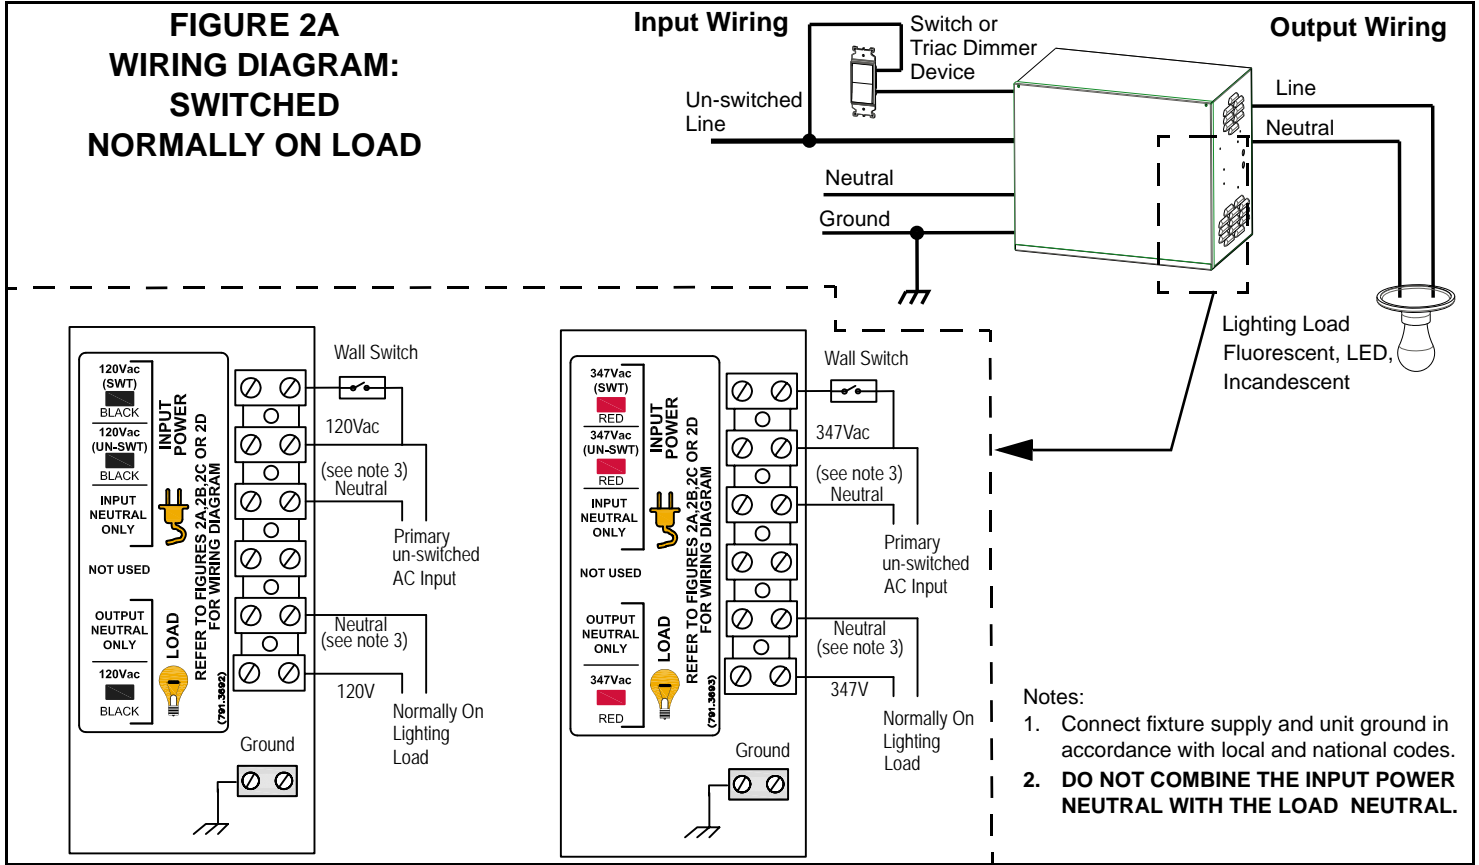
FIGURE 2A
WIRING DIAGRAM:
SWITCHED
NORMALLY ON LOAD

Input Wiring

Switch or
Triac Dimmer
Device

Output Wiring

Un-switched
Line

Line

Neutral

Neutral

Ground

Lighting Load
Fluorescent, LED,
Incandescent

120Vac
(SWT)
BLACK
120Vac
(UN-SWT)
BLACK
INPUT
NEUTRAL
ONLY
INPUT
POWER
NOT USED
OUTPUT
NEUTRAL
ONLY
120Vac
BLACK
LOAD
REFER TO FIGURES 2A,2B,2C OR 2D
FOR WIRING DIAGRAM
(791.3692)

Wall Switch
120Vac
(see note 3)
Neutral
Primary
un-switched
AC Input
Neutral
(see note 3)
120V
Normally On
Lighting
Load
Ground

347Vac
(SWT)
RED
347Vac
(UN-SWT)
RED
INPUT
NEUTRAL
ONLY
INPUT
POWER
NOT USED
OUTPUT
NEUTRAL
ONLY
347Vac
RED
LOAD
REFER TO FIGURES 2A,2B,2C OR 2D
FOR WIRING DIAGRAM
(791.3693)

Wall Switch
347Vac
(see note 3)
Neutral
Primary
un-switched
AC Input
Neutral
(see note 3)
347V
Normally On
Lighting
Load
Ground

Notes:
1. Connect fixture supply and unit ground in accordance with local and national codes.
2. DO NOT COMBINE THE INPUT POWER NEUTRAL WITH THE LOAD NEUTRAL.